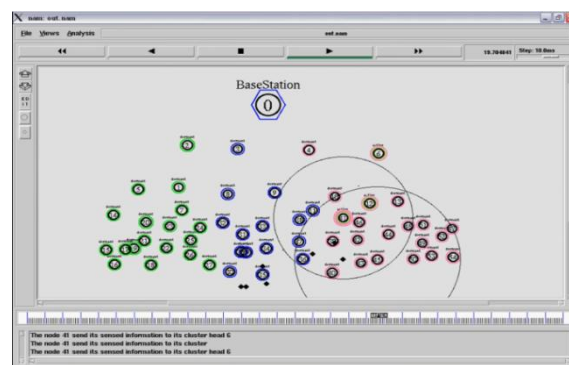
nam: out.nam

File Views Analysis

out.nam

18.704601

Step: 10.0ms

BaseStation

0

The node 41 send its sensed information to its cluster head 6
The node 41 send its sensed information to its cluster
The node 41 send its sensed information to its cluster head 6